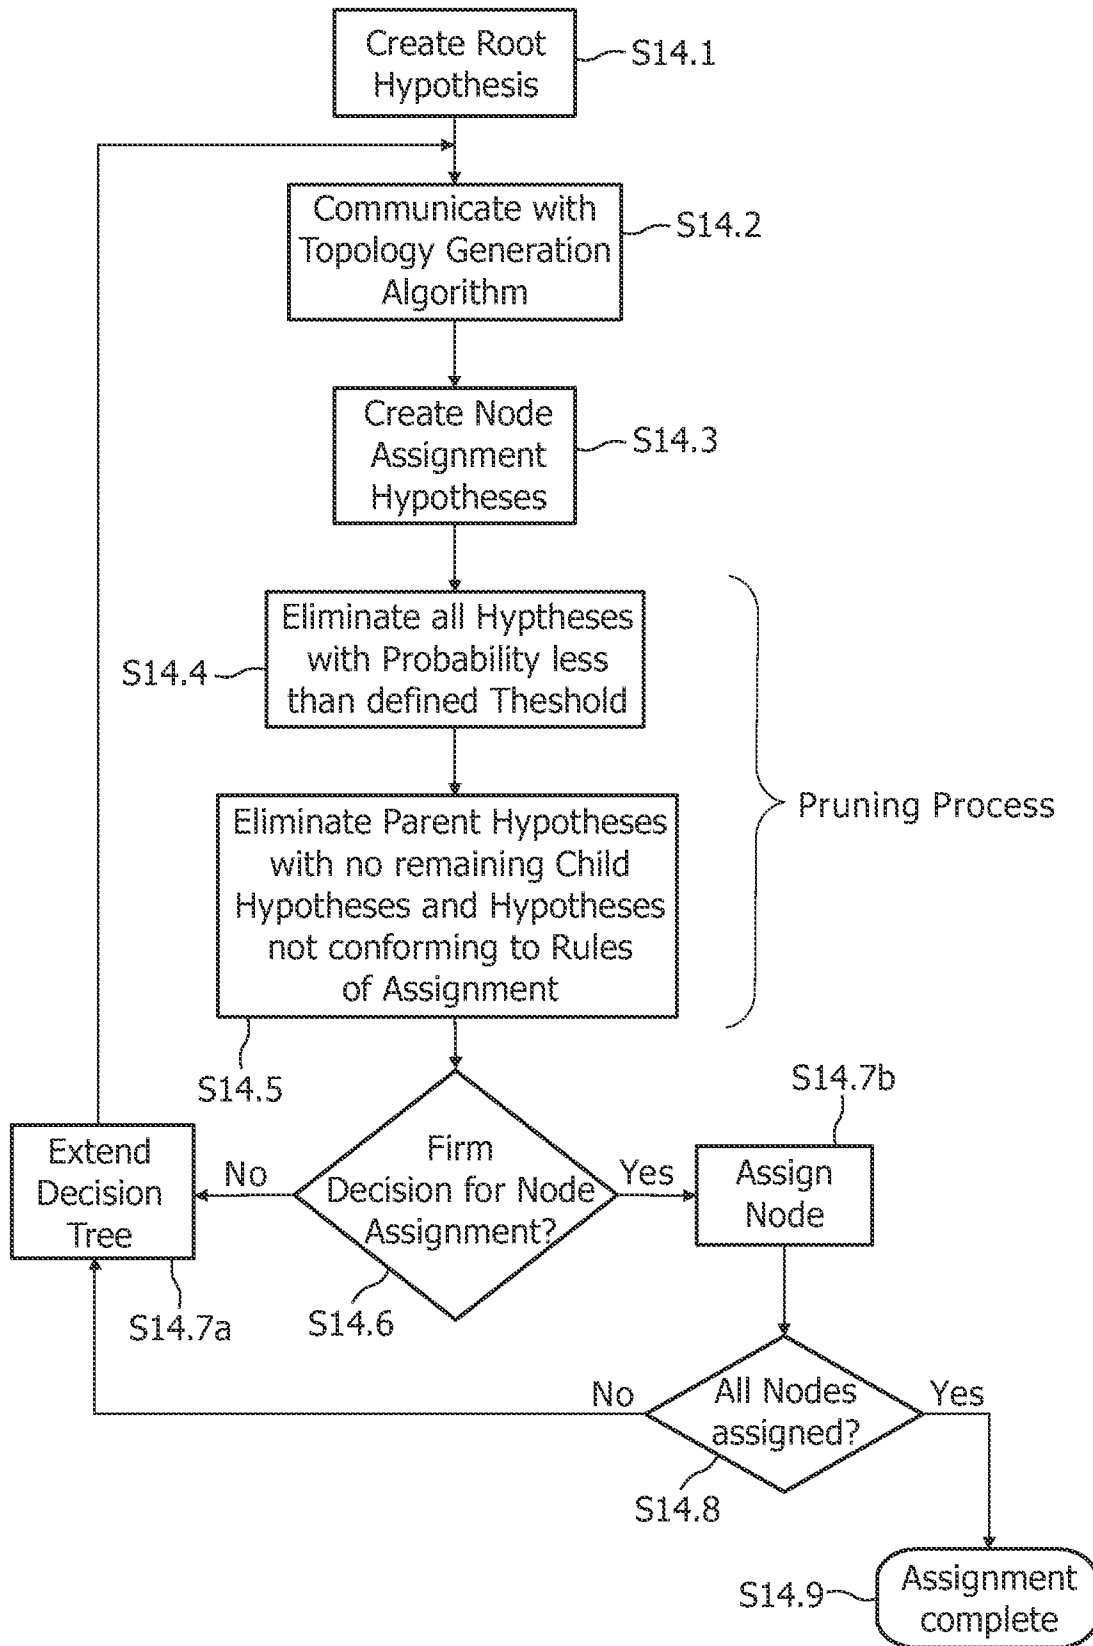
Create Root Hypothesis
S14.1

Communicate with Topology Generation Algorithm
S14.2

Create Node Assignment Hypotheses
S14.3

S14.4
Eliminate all Hyptheses with Probability less than defined Theshold

Eliminate Parent Hypotheses with no remaining Child Hypotheses and Hypotheses not conforming to Rules of Assignment

Pruning Process

S14.5

S14.7b

Extend Decision Tree
No
Firm Decision for Node Assignment?
Yes
Assign Node

S14.7a
S14.6

No
All Nodes assigned?
Yes

S14.8

S14.9
Assignment complete